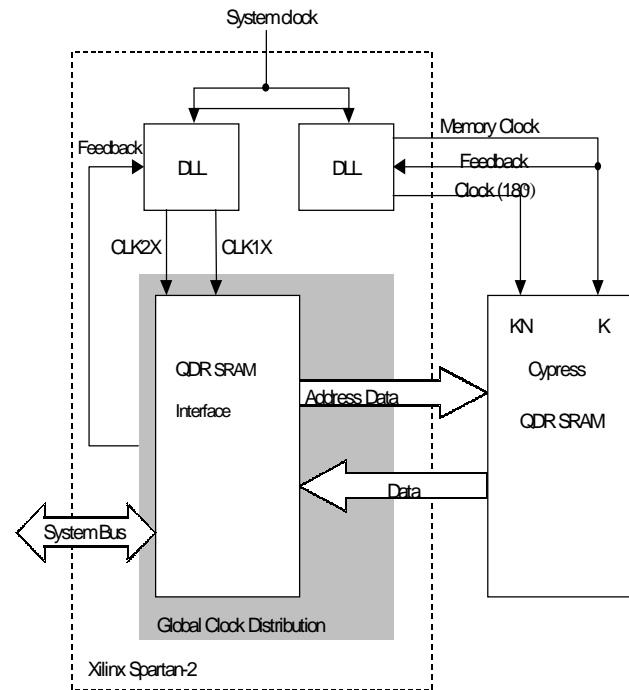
System clock

Feedback

DLL

DLL

Memory Clock

Feedback

Clock (180)

CLK2X

CLK1X

QDR SRAM

Interface

Address Data

KN

K

Cypress

QDR SRAM

Data

System Bus

Global Clock Distribution

Xilinx Spartan-2